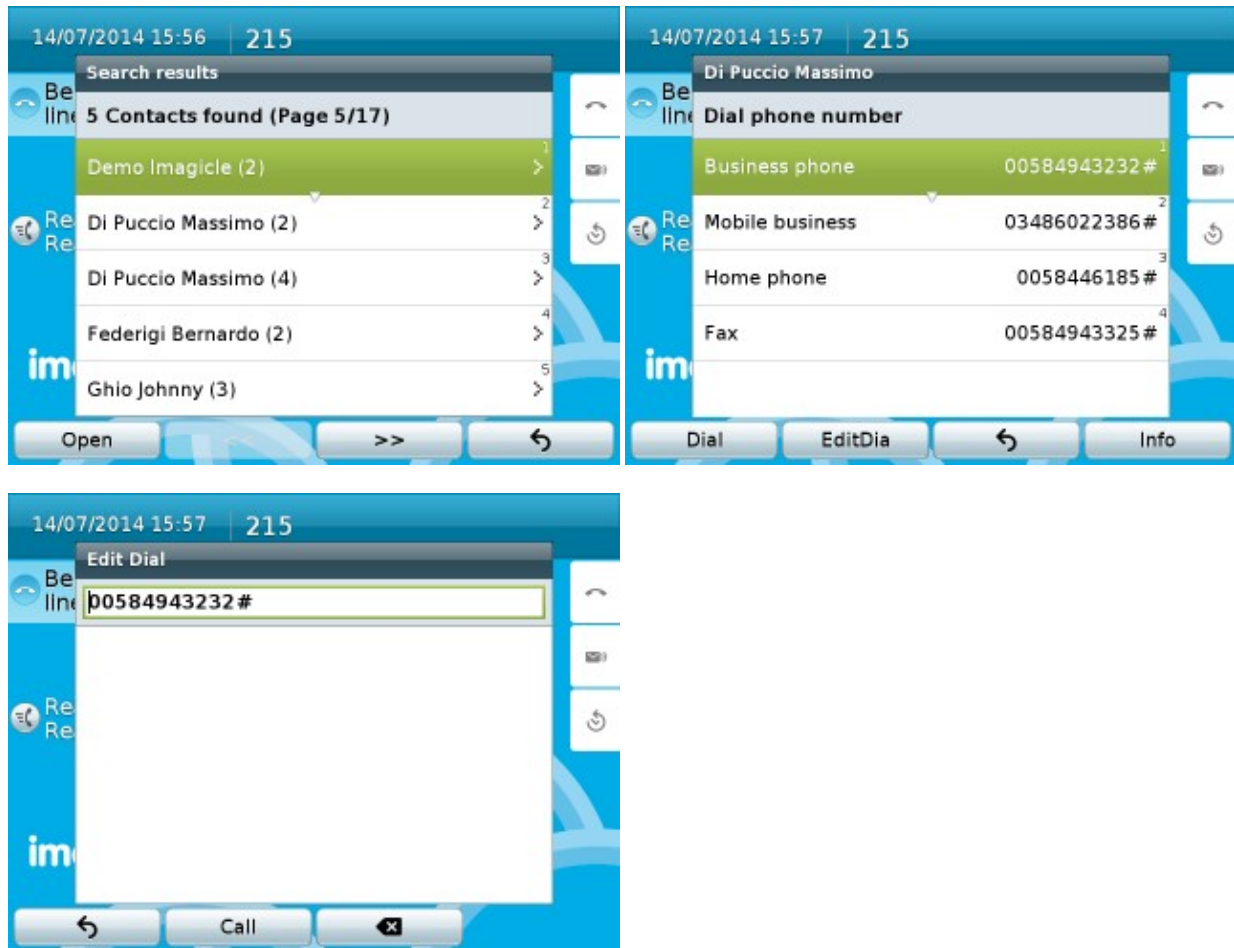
14/07/2014 15:56 215

Search results

Be line

5 Contacts found (Page 5/17)

Demo Imagicle (2) 1 >

Re Re

Di Puccio Massimo (2) 2 >

Di Puccio Massimo (4) 3 >

Federigi Bernardo (2) 4 >

im

Ghio Johnny (3) 5 >

Open >> ↶

14/07/2014 15:57 215

Di Puccio Massimo

Be line

Dial phone number

Business phone 00584943232# 1

Re Re

Mobile business 03486022386# 2

Home phone 0058446185# 3

Fax 00584943325# 4

im

Dial EditDia ↶ Info

14/07/2014 15:57 215

Edit Dial

Be line

00584943232#

Re Re

im

↶ Call